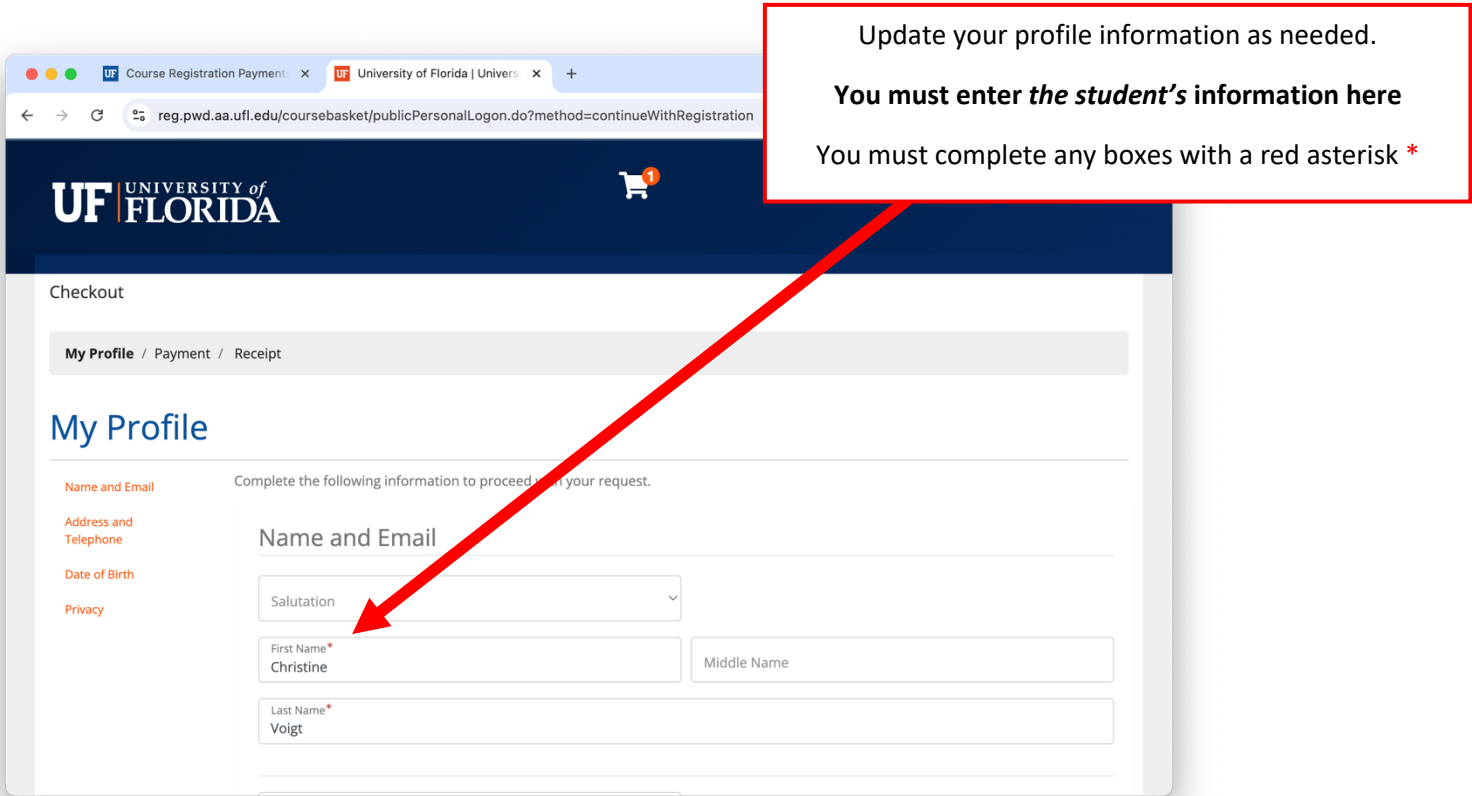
Update your profile information as needed.

**You must enter *the student's* information here**

You must complete any boxes with a red asterisk *

UF Course Registration Payment ×
UF University of Florida | Univers ×
+

reg.pwd.aa.ufl.edu/coursebasket/publicPersonalLogon.do?method=continueWithRegistration

UF UNIVERSITY of FLORIDA

1

Checkout

My Profile / Payment / Receipt

My Profile

Name and Email
Address and Telephone
Date of Birth
Privacy

Complete the following information to proceed with your request.

Name and Email

Salutation

First Name*
Christine

Middle Name

Last Name*
Voigt